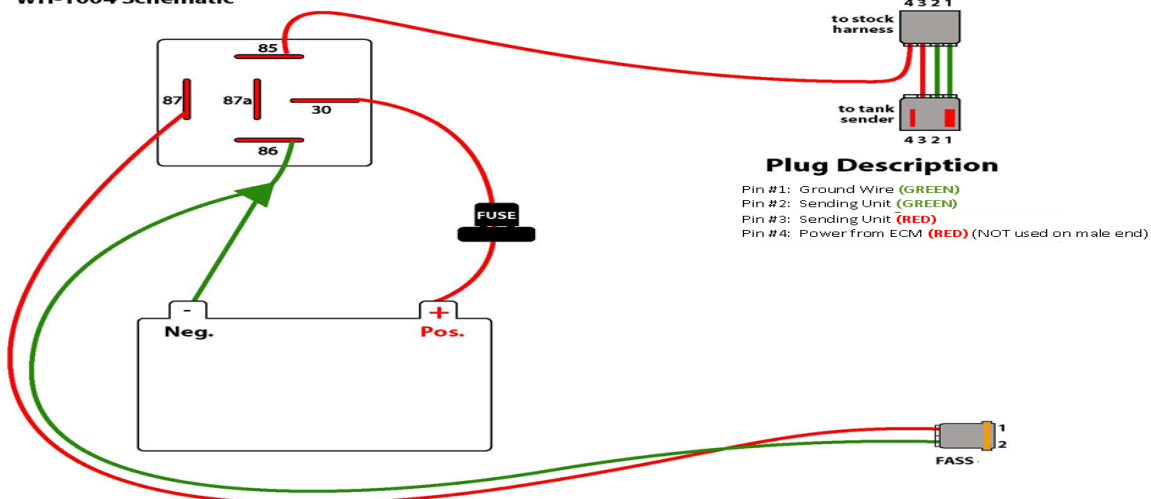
WH-1004 Schematic

85
87
87a
30
86

FUSE

-
Neg.
+
Pos.

4 3 2 1
to stock harness

to tank sender
4 3 2 1

Plug Description
Pin #1: Ground Wire (GREEN)
Pin #2: Sending Unit (GREEN)
Pin #3: Sending Unit (RED)
Pin #4: Power from ECM (RED) (NOT used on male end)

1
2
FASS